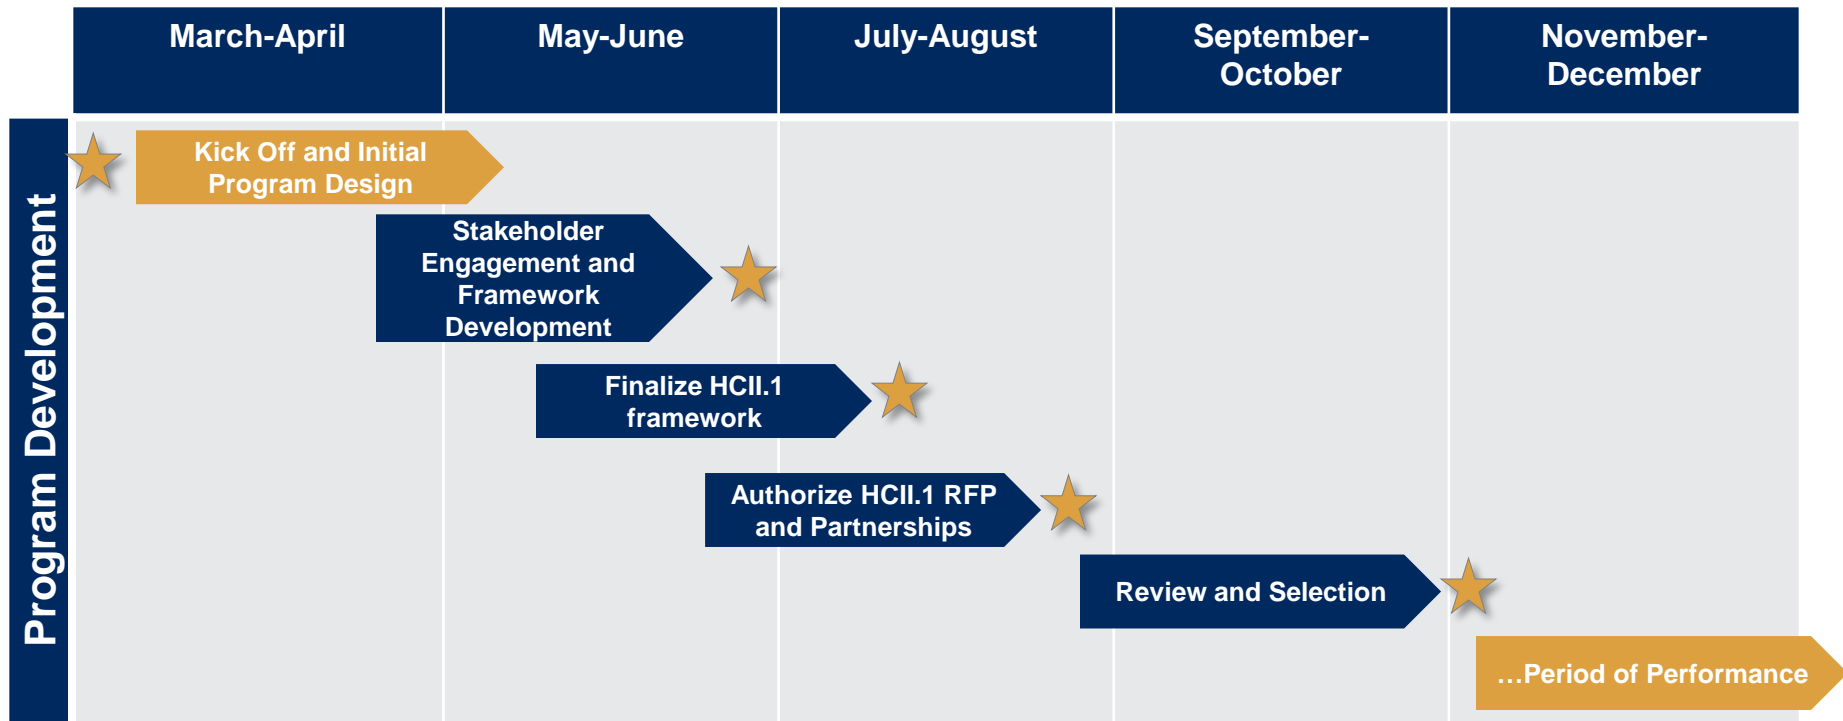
| March-April | May-June | July-August | September-October | November-December |
|---|---|---|---|---|

Program Development

Kick Off and Initial Program Design

Stakeholder Engagement and Framework Development

Finalize HCII.1 framework

Authorize HCII.1 RFP and Partnerships

Review and Selection

…Period of Performance